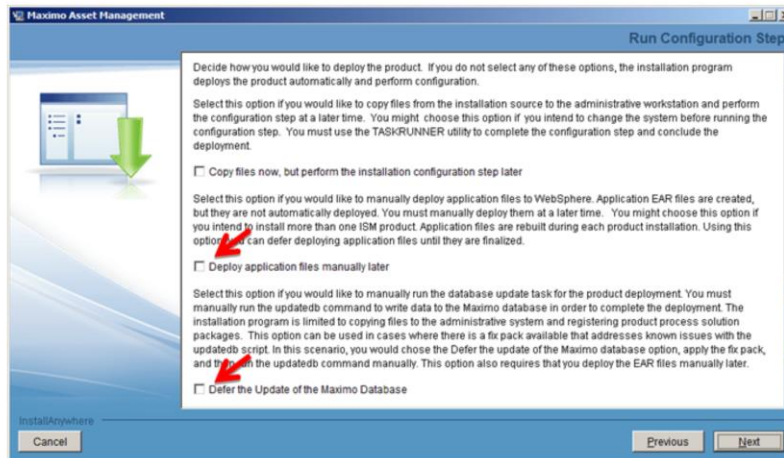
Maximo Asset Management

Run Configuration Step

Decide how you would like to deploy the product. If you do not select any of these options, the installation program deploys the product automatically and perform configuration.

Select this option if you would like to copy files from the installation source to the administrative workstation and perform the configuration step at a later time. You might choose this option if you intend to change the system before running the configuration step. You must use the TASKRUNNER utility to complete the configuration step and conclude the deployment.

☐ Copy files now, but perform the installation configuration step later

Select this option if you would like to manually deploy application files to WebSphere. Application EAR files are created, but they are not automatically deployed. You must manually deploy them at a later time. You might choose this option if you intend to install more than one ISM product. Application files are rebuilt during each product installation. Using this option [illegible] can defer deploying application files until they are finalized.

☐ Deploy application files manually later

Select this option if you would like to manually run the database update task for the product deployment. You must manually run the updatedb command to write data to the Maximo database in order to complete the deployment. The installation program is limited to copying files to the administrative system and registering product process solution packages. This option can be used in cases where there is a fix pack available that addresses known issues with the updatedb script. In this scenario, you would chose the Defer the update of the Maximo database option, apply the fix pack, and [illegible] the updatedb command manually. This option also requires that you deploy the EAR files manually later.

☐ Defer the Update of the Maximo Database

InstallAnywhere

Cancel

Previous

Next